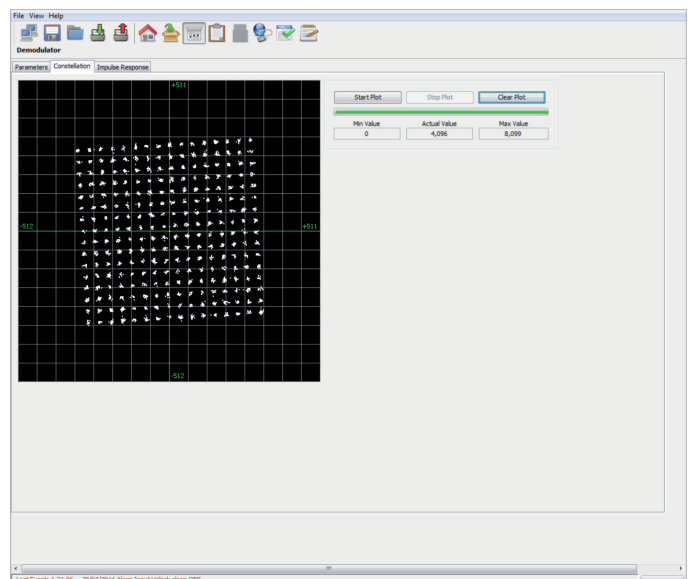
File View Help

Demodulator

Parameters Constellation Impulse Response

+511

-512

+511

-512

Start Plot

Stop Plot

Clear Plot

| Min Value | Actual Value | Max Value |
|---|---|---|
| 0 | 4,096 | 8,099 |

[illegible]